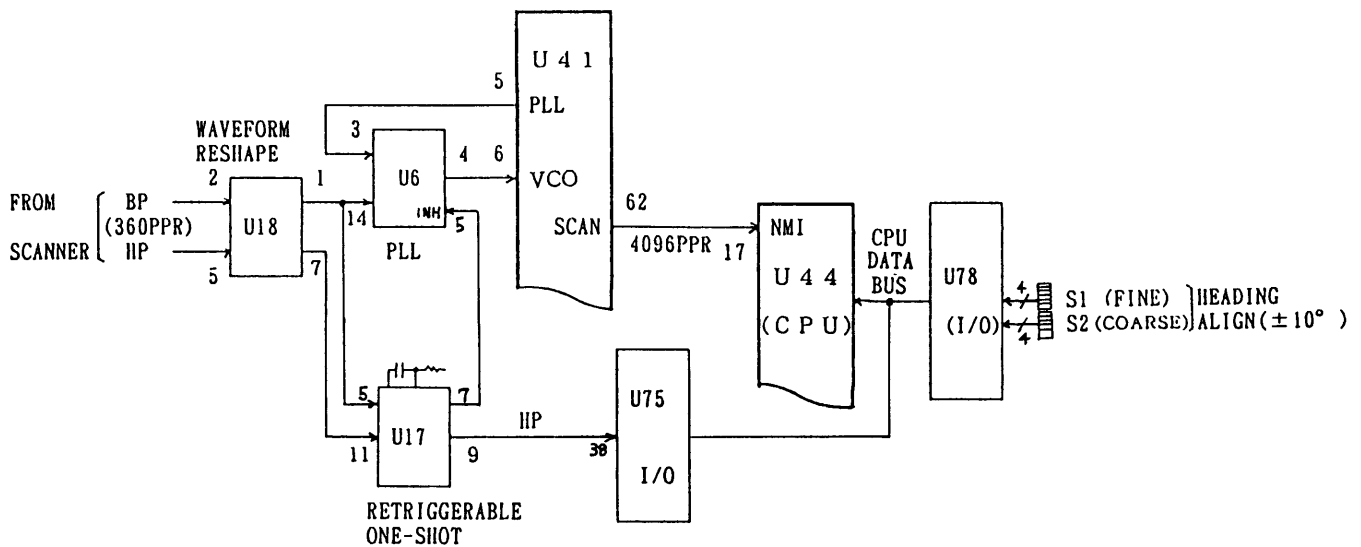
U 4 1

5

PLL

WAVEFORM RESHAPE

3

4 6

VCO

2

1

U6

FROM

BP (360PPR)

U18

SCANNER

HP

14

INH

5

SCAN

62

5

7

PLL

4096PPR

17

NMI

U 4 4

(C P U)

CPU DATA BUS

U78

(I/O)

4

4

S1 (FINE)

S2 (COARSE)

HEADING ALIGN($\pm 10°$ )

5

7

U17

11

9

HP

38

U75

I/O

RETRIGGERABLE ONE-SHOT